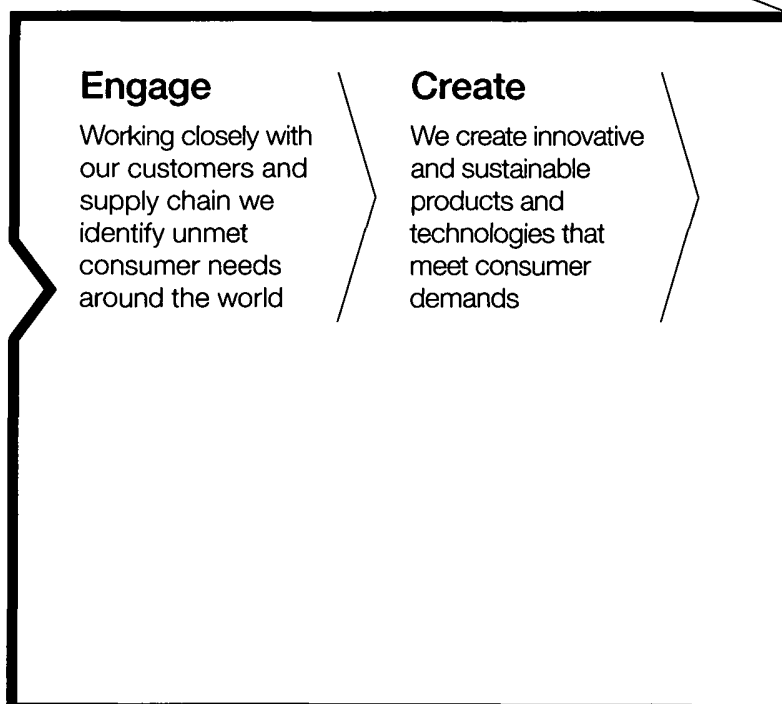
Engage

Working closely with our customers and supply chain we identify unmet consumer needs around the world

Create

We create innovative and sustainable products and technologies that meet consumer demands